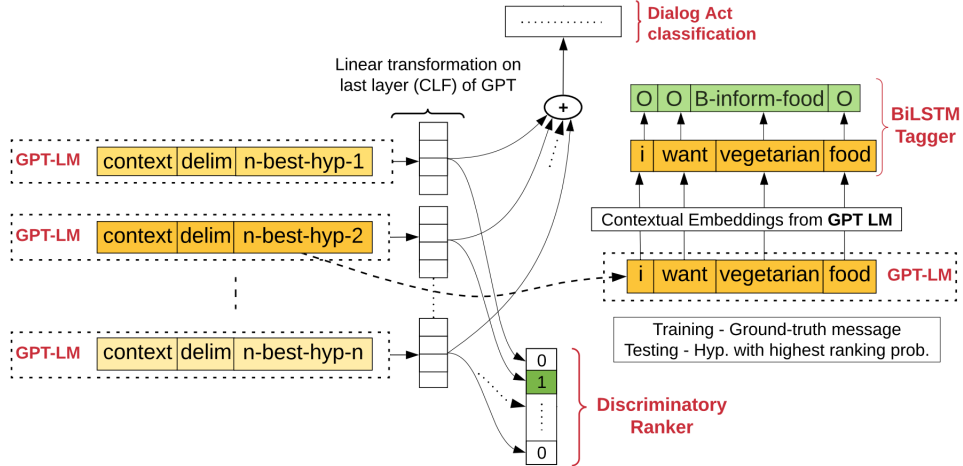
Dialog Act classification

Linear transformation on last layer (CLF) of GPT

+

GPT-LM context delim n-best-hyp-1

GPT-LM context delim n-best-hyp-2

GPT-LM context delim n-best-hyp-n

O O B-inform-food O

BiLSTM Tagger

i want vegetarian food

Contextual Embeddings from **GPT LM**

i want vegetarian food GPT-LM

Training - Ground-truth message
Testing - Hyp. with highest ranking prob.

0
1
0

Discriminatory Ranker